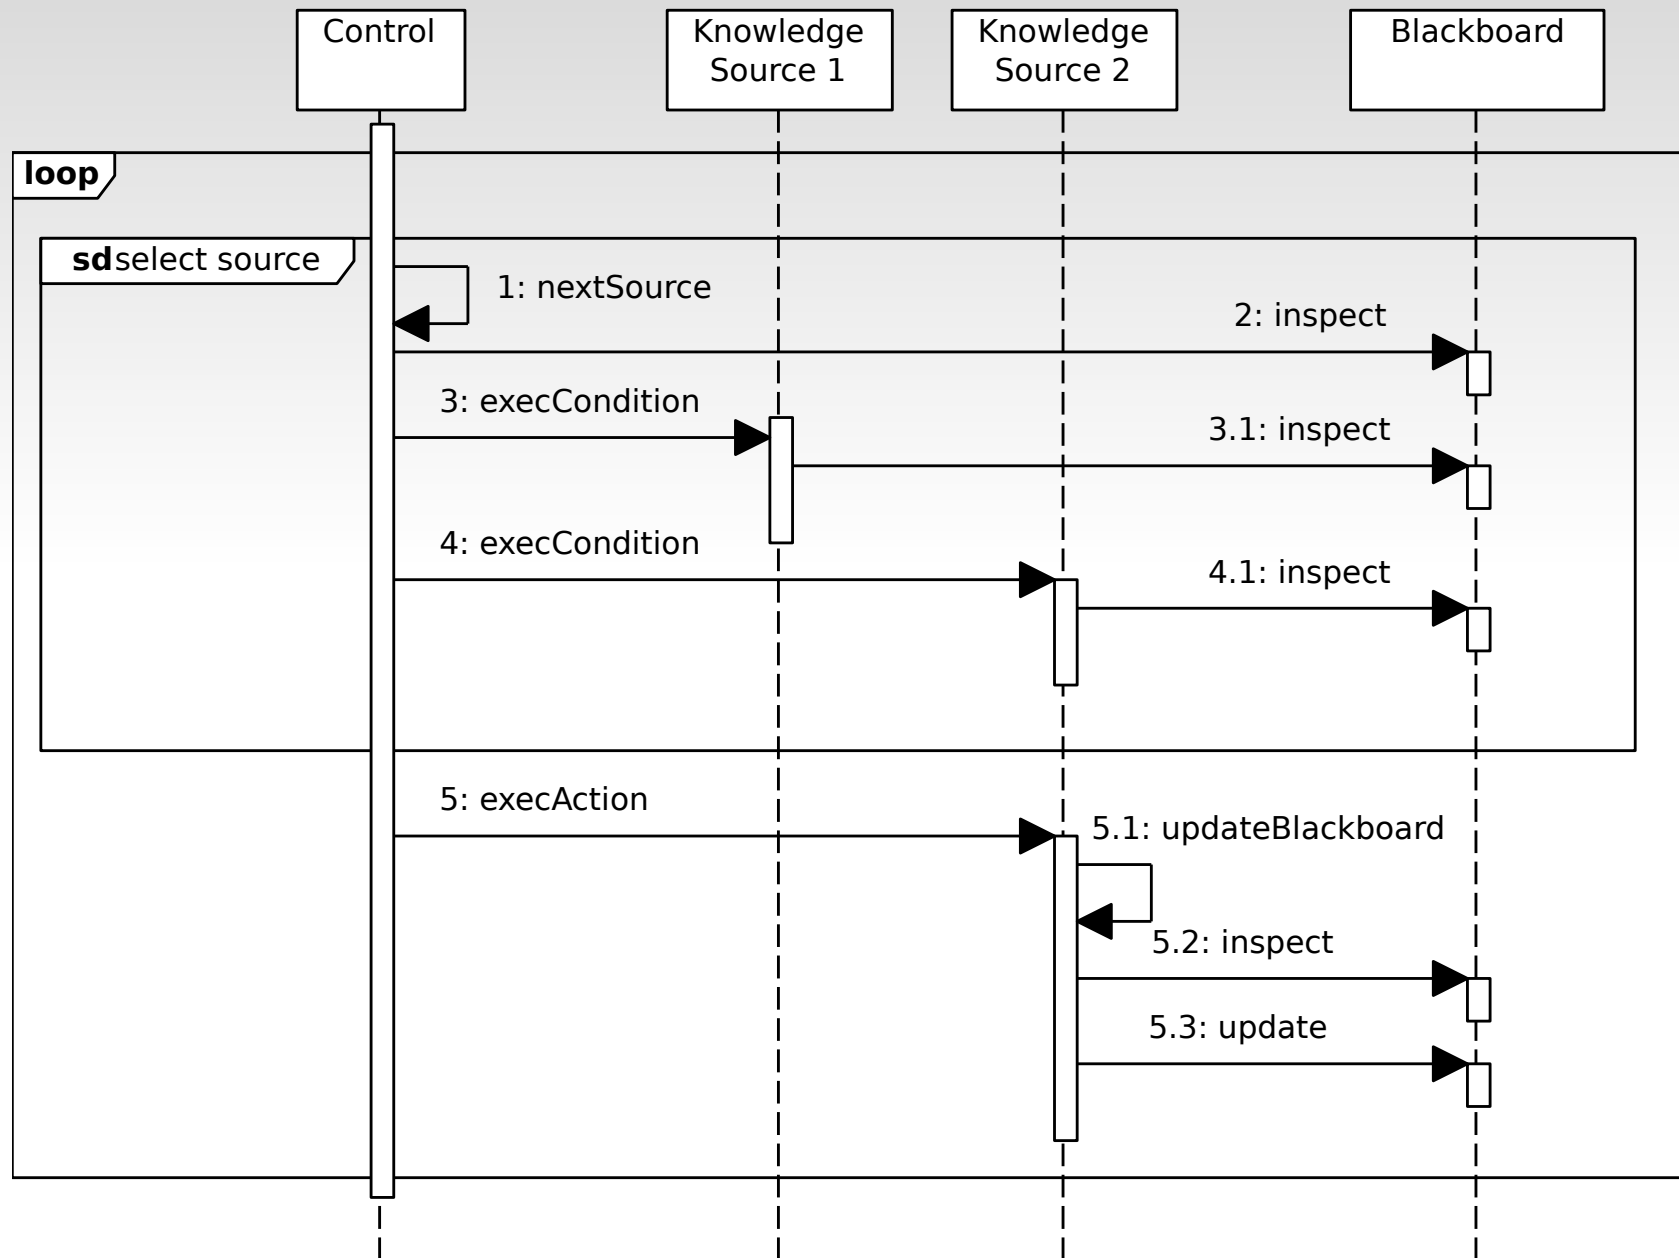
Control

Knowledge Source 1

Knowledge Source 2

Blackboard

loop

sd select source

1: nextSource

2: inspect

3: execCondition

3.1: inspect

4: execCondition

4.1: inspect

5: execAction

5.1: updateBlackboard

5.2: inspect

5.3: update